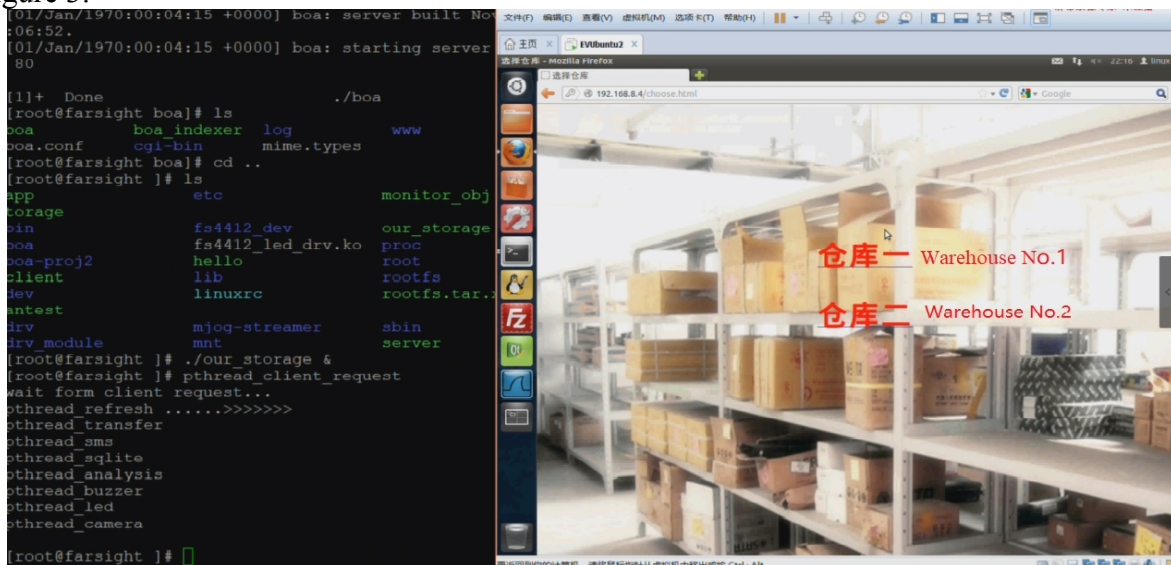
gure 5.
[01/Jan/1970:00:04:15 +0000] boa: server built No
:06:52.
[01/Jan/1970:00:04:15 +0000] boa: starting server
80

[1]+ Done ./boa
[root@farsight boa]# ls
boa boa_indexer log www
boa.conf cgi-bin mime.types
[root@farsight boa]# cd ..
[root@farsight ]# ls
app etc monitor_obj
torage
bin fs4412_dev our_storage
boa fs4412_led_drv.ko proc
boa-proj2 hello root
client lib rootfs
dev linuxrc rootfs.tar.
antest
drv mjoq-streamer sbin
drv_module mnt server
[root@farsight ]# ./our_storage &
[root@farsight ]# pthread_client_request
wait form client request...
pthread_refresh ......>>>>>>>
pthread_transfer
pthread_sms
pthread_sqlite
pthread_analysis
pthread_buzzer
pthread_led
pthread_camera

[root@farsight ]#

文件(F) 编辑(E) 查看(V) 虚拟机(M) 选项卡(T) 帮助(H)
主页 EVUbuntu2
选择仓库 - Mozilla Firefox 22:16 linux
选择仓库
192.168.8.4/choose.html Google

仓库一 Warehouse No.1
仓库二 Warehouse No.2